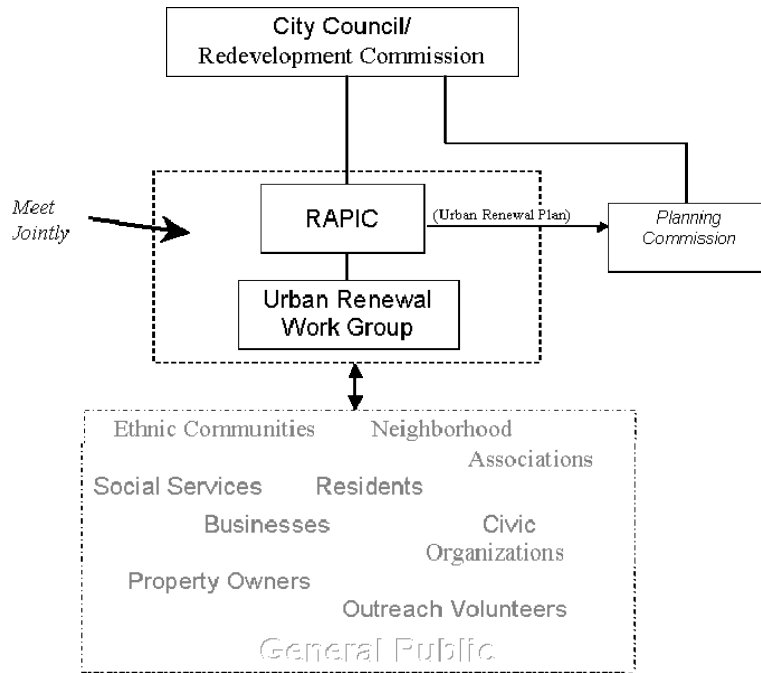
City Council/
Redevelopment Commission

Meet Jointly

RAPIC

(Urban Renewal Plan)

Planning Commission

Urban Renewal Work Group

Ethnic Communities

Neighborhood Associations

Social Services

Residents

Businesses

Civic Organizations

Property Owners

Outreach Volunteers

General Public